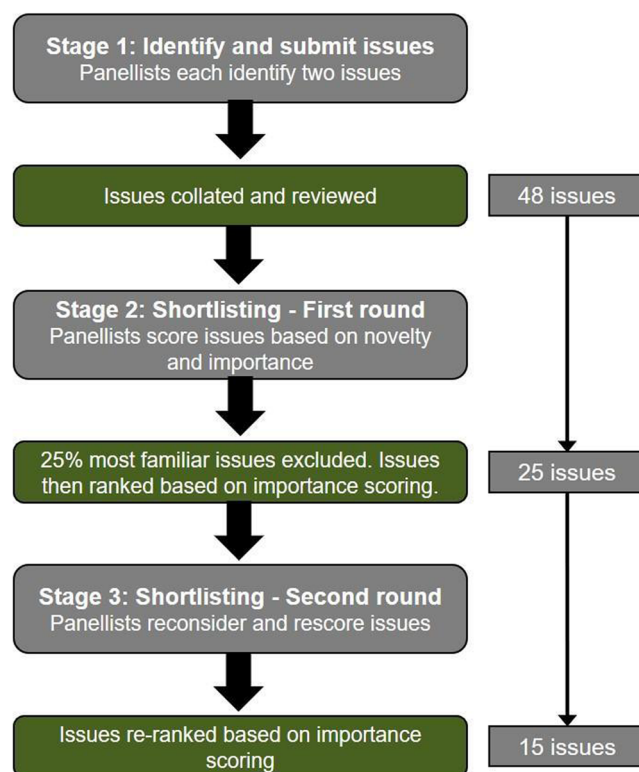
Stage 1: Identify and submit issues
Panellists each identify two issues

Issues collated and reviewed

48 issues

Stage 2: Shortlisting - First round
Panellists score issues based on novelty and importance

25% most familiar issues excluded. Issues then ranked based on importance scoring.

25 issues

Stage 3: Shortlisting - Second round
Panellists reconsider and rescore issues

Issues re-ranked based on importance scoring

15 issues